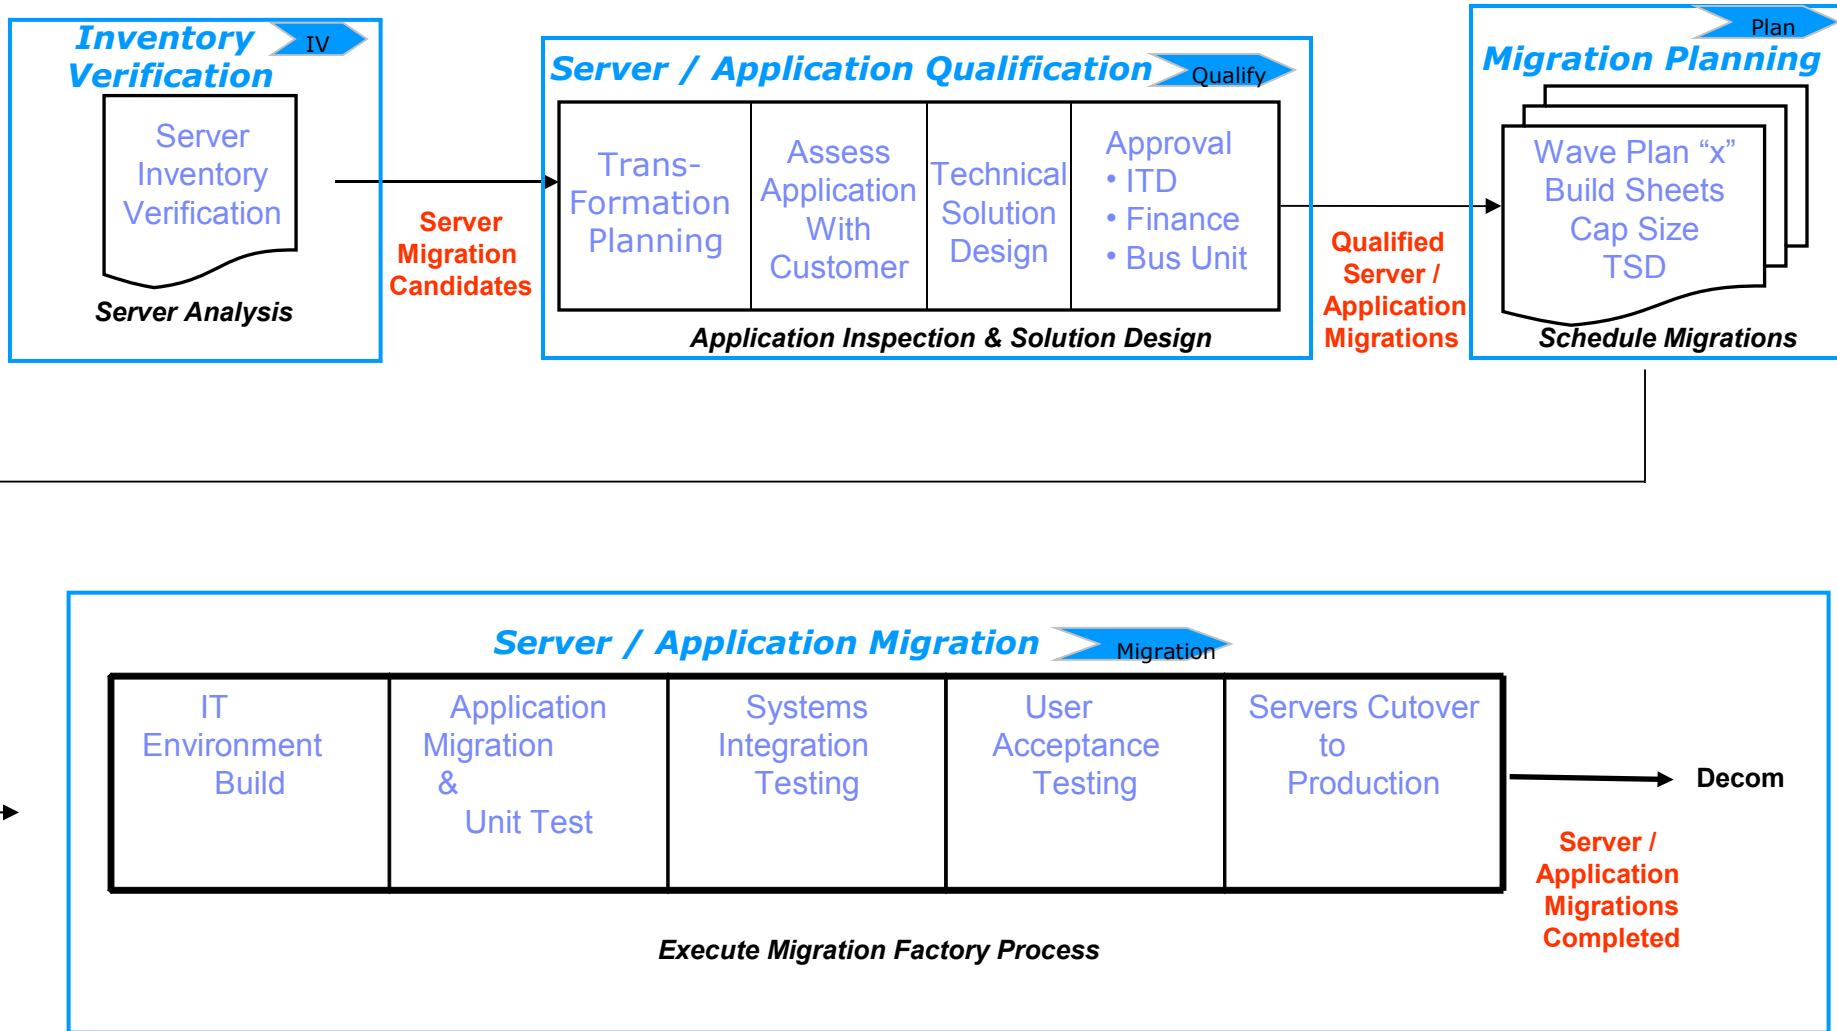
Inventory Verification IV

Server Inventory Verification

Server Analysis

Server Migration Candidates

Server / Application Qualification Qualify

| Trans-Formation Planning | Assess Application With Customer | Technical Solution Design | Approval • ITD • Finance • Bus Unit |
|---|---|---|---|

Application Inspection & Solution Design

Qualified Server / Application Migrations

Plan

Migration Planning

Wave Plan “x” Build Sheets Cap Size TSD

Schedule Migrations

Server / Application Migration Migration

| IT Environment Build | Application Migration & Unit Test | Systems Integration Testing | User Acceptance Testing | Servers Cutover to Production |
|---|---|---|---|---|

Decom

Server / Application Migrations Completed

Execute Migration Factory Process